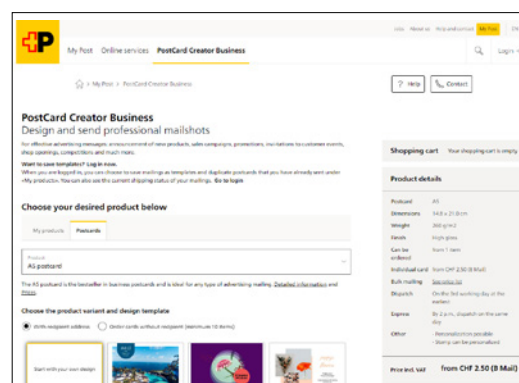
Jobs About us Help and contact My Post EN

My Post Online services PostCard Creator Business

Login

> My Post > PostCard Creator Business

Help Contact

PostCard Creator Business
Design and send professional mailshots

For effective advertising messages, announcement of new products, sales campaigns, promotions, invitations to customer events, shop openings, competitions and much more.

Want to save templates? Log in now.
When you are logged in, you can choose to save mailings as templates and duplicate postcards that you have already sent under «My products». You can also see the current shipping status of your mailings. Go to login

Shopping cart Your shopping cart is empty

Choose your desired product below

My products Postcards

Product
A5 postcard

The A5 postcard is the bestseller in business postcards and is ideal for any type of advertising mailing. Detailed information and Prices

Choose the product variant and design template

With recipient address Order cards without recipient (minimum 10 items)

Start with your own design

Product details

| | |
|---|---|
| Postcard | A5 |
| Dimensions | 14.8 x 21.0 cm |
| Weight | 360 g/m2 |
| Finish | High gloss |
| Can be ordered | from 1 item |
| Individual card | from CHF 2.50 (B Mail) |
| Bulk mailing | See price list |
| Dispatch | On the 3rd working day at the earliest |
| Express | By 2 p.m., dispatch on the same day |
| Other | - Personalization possible - Stamp can be personalized |

Price incl. VAT from CHF 2.50 (B Mail)